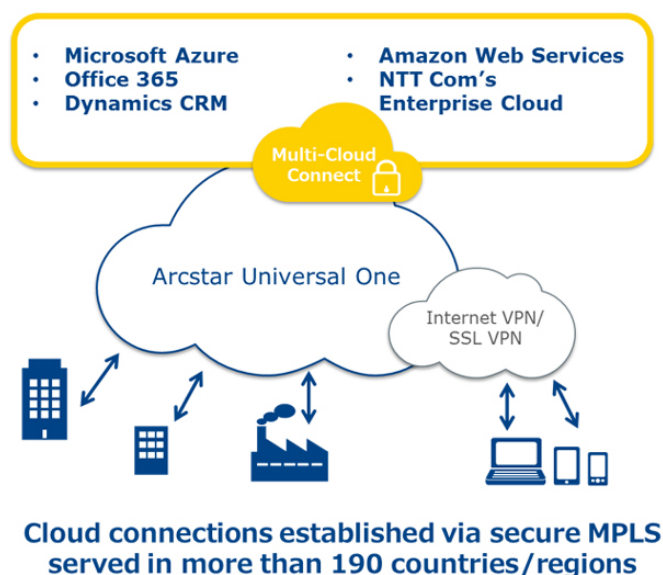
- Microsoft Azure
- Office 365
- Dynamics CRM

- Amazon Web Services
- NTT Com's Enterprise Cloud

Multi-Cloud Connect

Arcstar Universal One

Internet VPN/ SSL VPN

Cloud connections established via secure MPLS served in more than 190 countries/regions